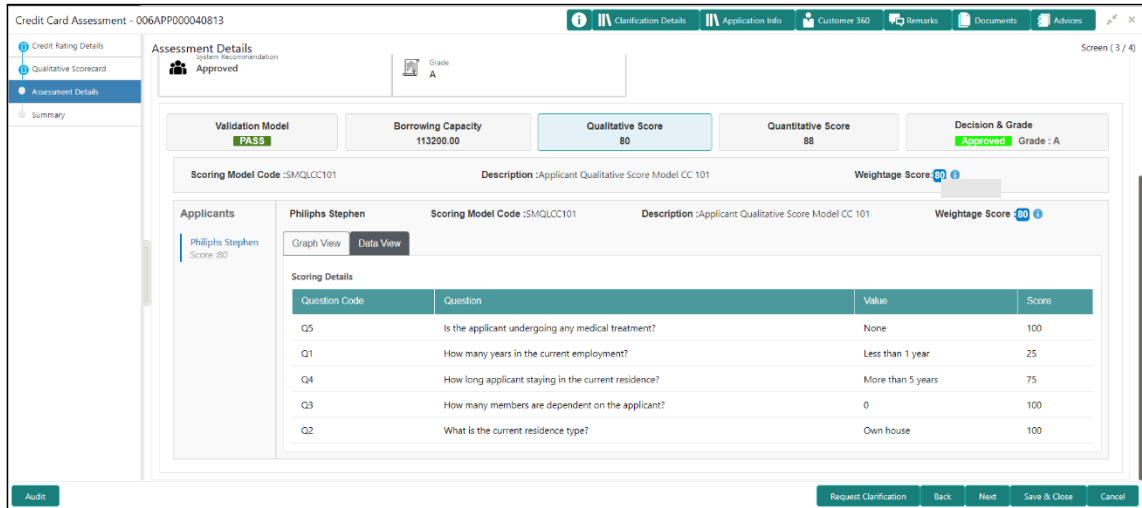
Credit Card Assessment - 006APP000040813

Clarification Details | Application Info | Customer 360 | Remarks | Documents | Advices

Credit Rating Details
Qualitative Scorecard
Assessment Details
Summary

Assessment Details

Screen ( 3 / 4)

System Recommendation
Approved

Grade
A

Validation Model
PASS

Borrowing Capacity
113200.00

Qualitative Score
80

Quantitative Score
88

Decision & Grade
Approved Grade : A

Scoring Model Code :SMQLCC101 Description :Applicant Qualitative Score Model CC 101 Weightage Score: 80

Applicants

Philiphs Stephen
Score :80

Philiphs Stephen Scoring Model Code :SMQLCC101 Description :Applicant Qualitative Score Model CC 101 Weightage Score : 80

Graph View | Data View

Scoring Details

| Question Code | Question | Value | Score |
|---|---|---|---|
| Q5 | Is the applicant undergoing any medical treatment? | None | 100 |
| Q1 | How many years in the current employment? | Less than 1 year | 25 |
| Q4 | How long applicant staying in the current residence? | More than 5 years | 75 |
| Q3 | How many members are dependent on the applicant? | 0 | 100 |
| Q2 | What is the current residence type? | Own house | 100 |

Audit

Request Clarification | Back | Next | Save & Close | Cancel